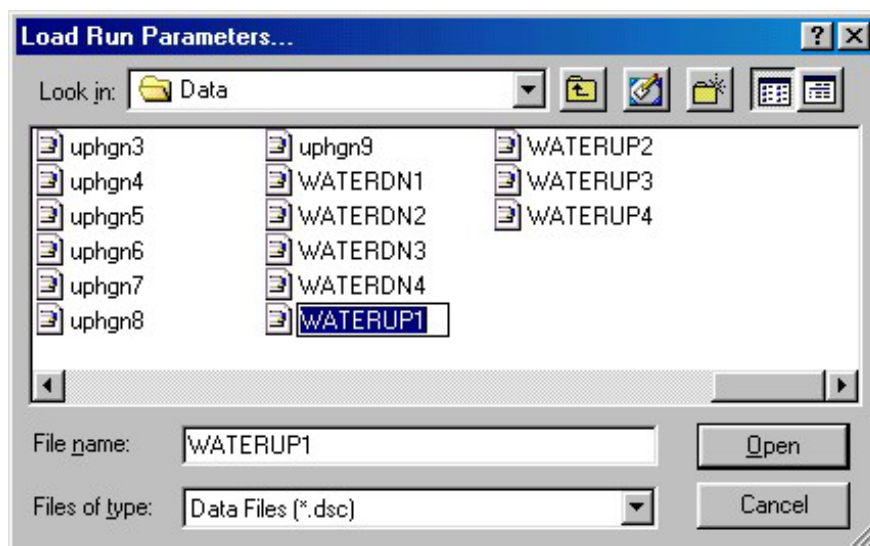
Load Run Parameters...

?

Look in: Data

uphgn3
uphgn4
uphgn5
uphgn6
uphgn7
uphgn8

uphgn9
WATERDN1
WATERDN2
WATERDN3
WATERDN4
WATERUP1

WATERUP2
WATERUP3
WATERUP4

File name: WATERUP1

Open

Files of type: Data Files (*.dsc)

Cancel